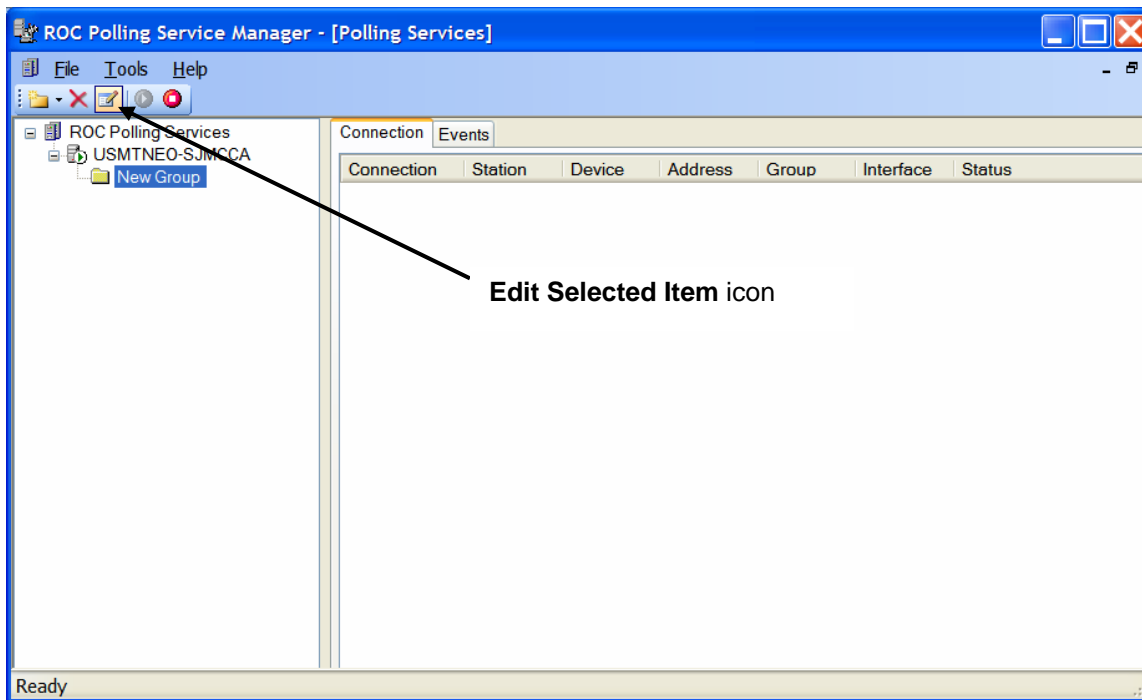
ROC Polling Service Manager - [Polling Services]

File Tools Help

ROC Polling Services
USMTNEO-SJMCCA
New Group

Connection Events

| Connection | Station | Device | Address | Group | Interface | Status |
|---|---|---|---|---|---|---|

**Edit Selected Item** icon

Ready